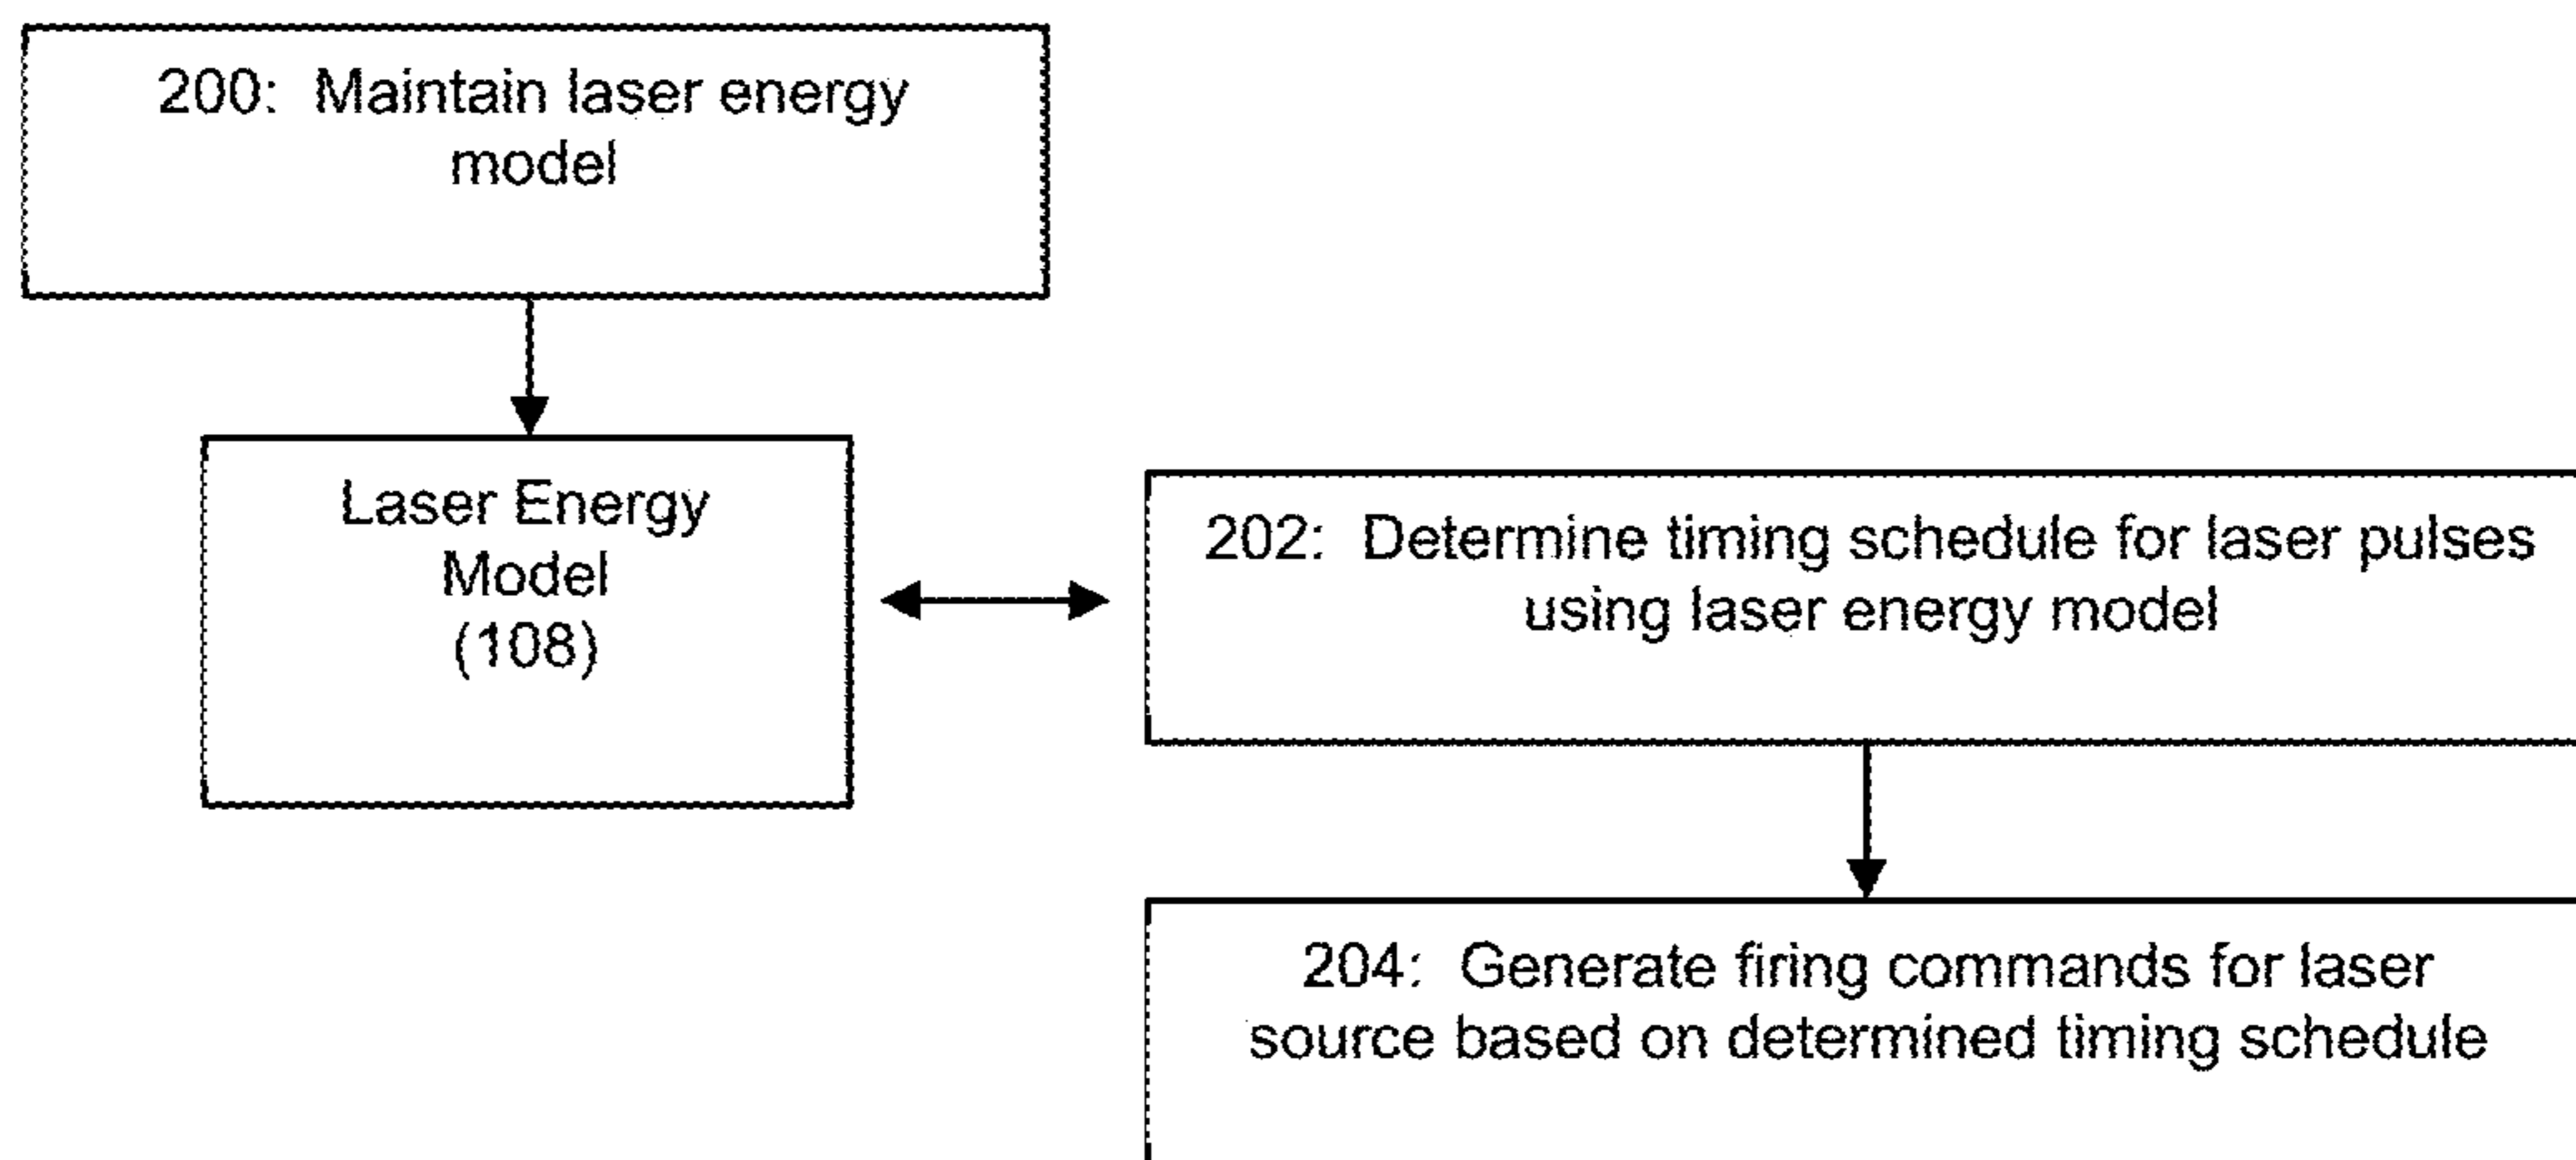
200: Maintain laser energy model

Laser Energy Model (108)

202: Determine timing schedule for laser pulses using laser energy model

204: Generate firing commands for laser source based on determined timing schedule